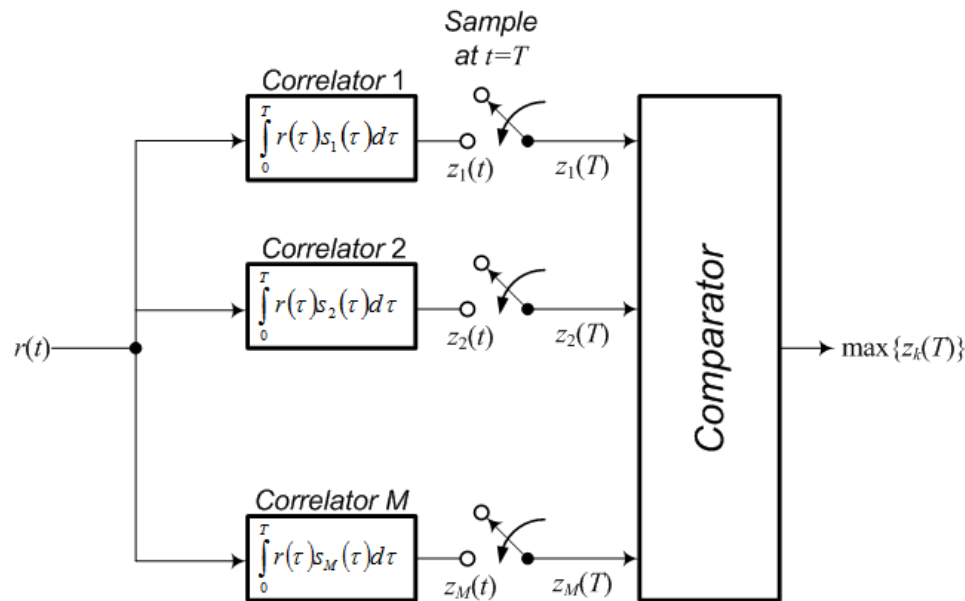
Sample at $t=T$

Correlator 1

$\int_0^T r(\tau)s_1(\tau)d\tau$

$z_1(t)$

$z_1(T)$

Correlator 2

$\int_0^T r(\tau)s_2(\tau)d\tau$

$z_2(t)$

$z_2(T)$

$r(t)$

Comparator

$\max\{z_k(T)\}$

Correlator M

$\int_0^T r(\tau)s_M(\tau)d\tau$

$z_M(t)$

$z_M(T)$